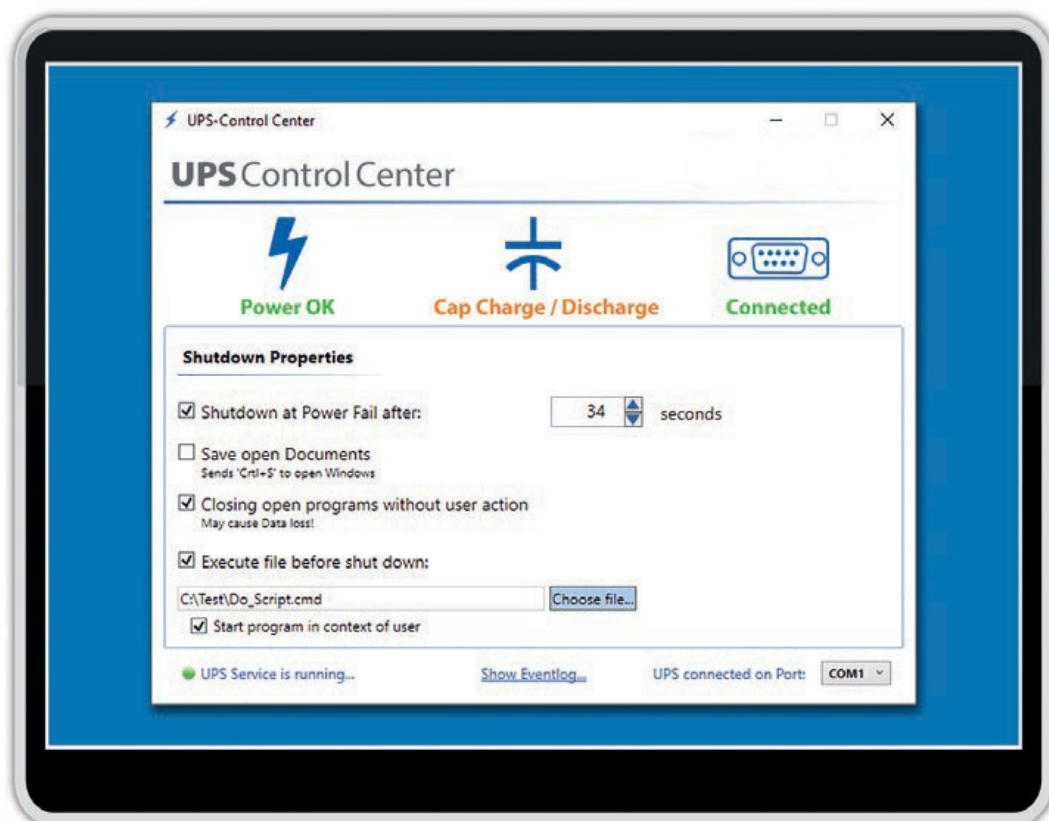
UPS-Control Center

UPS Control Center

Power OK

Cap Charge / Discharge

Connected

Shutdown Properties

☑ Shutdown at Power Fail after: 34 seconds

☐ Save open Documents
Sends 'Crtl+S' to open Windows

☑ Closing open programs without user action
May cause Data loss!

☑ Execute file before shut down:

C:\Test\Do_Script.cmd Choose file...

☑ Start program in context of user

UPS Service is running... Show Eventlog... UPS connected on Port: COM1